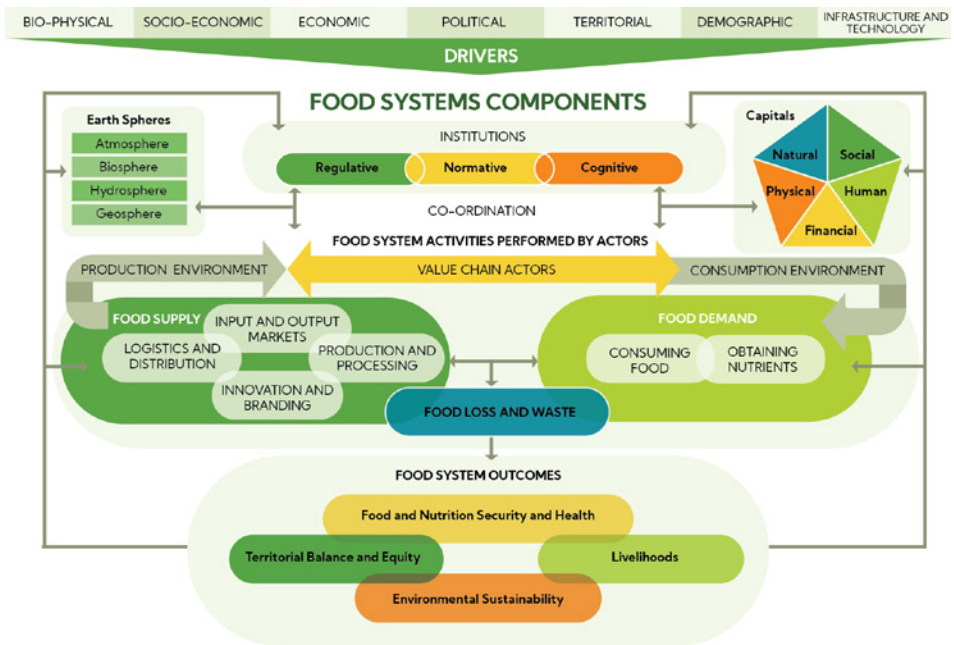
BIO-PHYSICAL | SOCIO-ECONOMIC | ECONOMIC | POLITICAL | TERRITORIAL | DEMOGRAPHIC | INFRASTRUCTURE AND TECHNOLOGY

DRIVERS

FOOD SYSTEMS COMPONENTS

Earth Spheres
Atmosphere
Biosphere
Hydrosphere
Geosphere

INSTITUTIONS
Regulative
Normative
Cognitive

CO-ORDINATION

Capitals
Natural
Social
Physical
Human
Financial

FOOD SYSTEM ACTIVITIES PERFORMED BY ACTORS

PRODUCTION ENVIRONMENT
VALUE CHAIN ACTORS
CONSUMPTION ENVIRONMENT

FOOD SUPPLY
INPUT AND OUTPUT MARKETS
LOGISTICS AND DISTRIBUTION
PRODUCTION AND PROCESSING
INNOVATION AND BRANDING

FOOD DEMAND
CONSUMING FOOD
OBTAINING NUTRIENTS

FOOD LOSS AND WASTE

FOOD SYSTEM OUTCOMES
Food and Nutrition Security and Health
Territorial Balance and Equity
Livelihoods
Environmental Sustainability